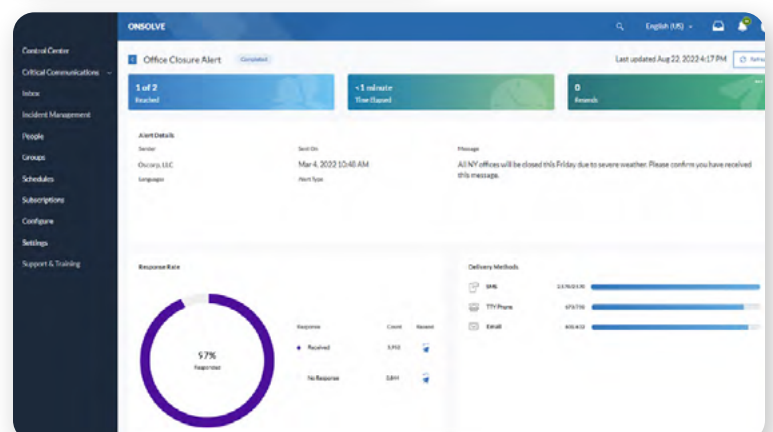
ONSOLVE

English (US)

Control Center
Critical Communications
Inbox
Incident Management
People
Groups
Schedules
Subscriptions
Configure
Settings
Support & Training

Office Closure Alert Completed

Last updated Aug 22, 2022 4:17 PM Refresh

1 of 2
Reached

<1 minute
Time Elapsed

0
Resends

Alert Details

Sender
Oscorp, LLC

Languages

Sent On
Mar 4, 2022 10:48 AM

Alert Type

Message
All NY offices will be closed this Friday due to severe weather. Please confirm you have received this message.

Response Rate

97%
Responded

Response Count Resend

Received 3,910

No Response 3,844

Delivery Methods

SMS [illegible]

TTY Phone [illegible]

Email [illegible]